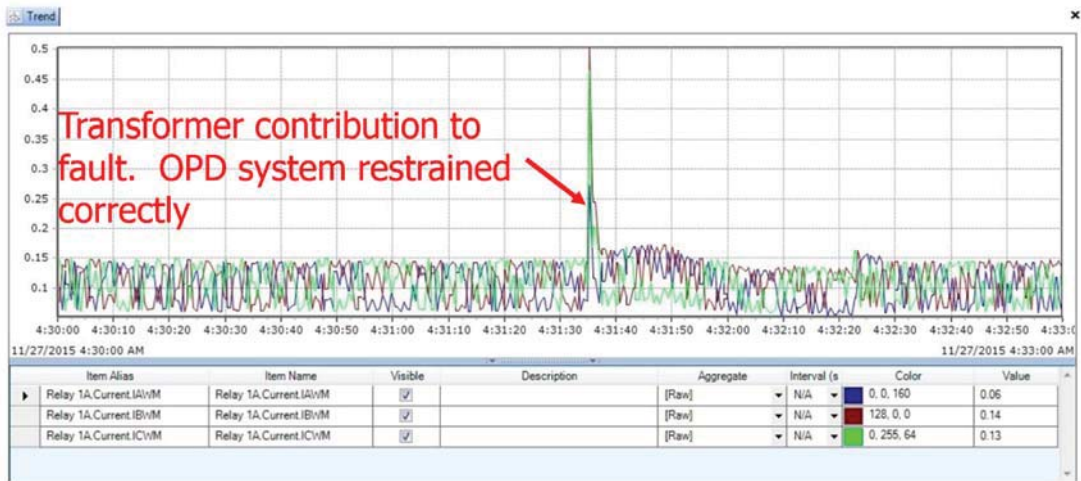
Trend

×

0.5
0.45
0.4
0.35
0.3
0.25
0.2
0.15
0.1

Transformer contribution to fault. OPD system restrained correctly

4:30:00 4:30:10 4:30:20 4:30:30 4:30:40 4:30:50 4:31:00 4:31:10 4:31:20 4:31:30 4:31:40 4:31:50 4:32:00 4:32:10 4:32:20 4:32:30 4:32:40 4:32:50 4:33:0

11/27/2015 4:30:00 AM

11/27/2015 4:33:00 AM

| | Item Alias | Item Name | Visible | Description | Aggregate | Interval (s | Color | Value |
|---|---|---|---|---|---|---|---|---|
| ▸ | Relay 1A.Current.IAWM | Relay 1A.Current.IAWM | ☑ | | [Raw] | N/A | 0, 0, 160 | 0.06 |
| | Relay 1A.Current.IBWM | Relay 1A.Current.IBWM | ☑ | | [Raw] | N/A | 128, 0, 0 | 0.14 |
| | Relay 1A.Current.ICWM | Relay 1A.Current.ICWM | ☑ | | [Raw] | N/A | 0, 255, 64 | 0.13 |